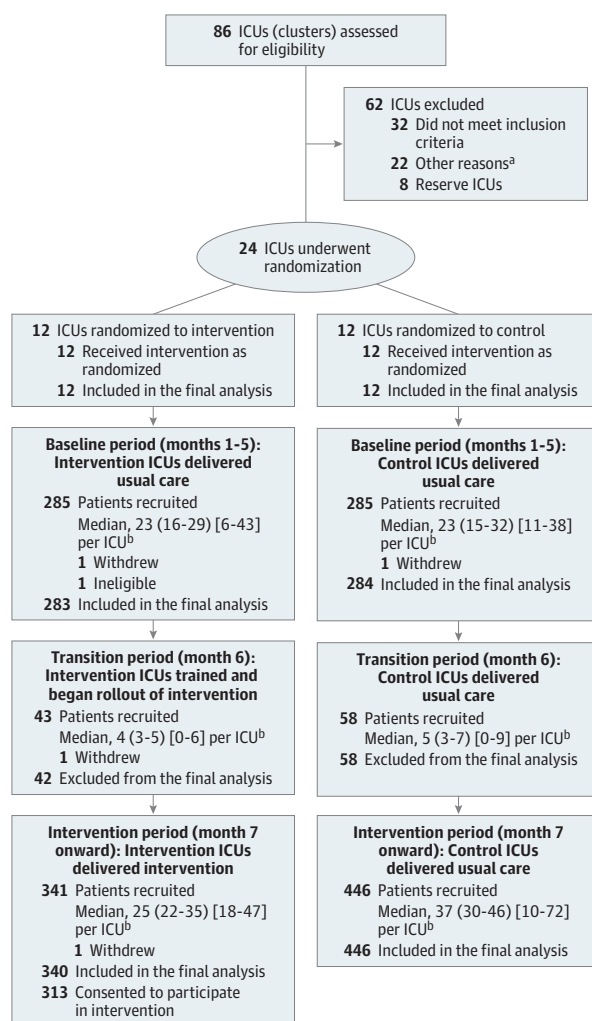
**86** ICUs (clusters) assessed for eligibility

**62** ICUs excluded
**32** Did not meet inclusion criteria
**22** Other reasons$^{a}$
**8** Reserve ICUs

**24** ICUs underwent randomization

**12** ICUs randomized to intervention
**12** Received intervention as randomized
**12** Included in the final analysis

**Baseline period (months 1-5): Intervention ICUs delivered usual care**
**285** Patients recruited
Median, 23 (16-29) [6-43] per ICU$^{b}$
**1** Withdrew
**1** Ineligible
**283** Included in the final analysis

**Transition period (month 6): Intervention ICUs trained and began rollout of intervention**
**43** Patients recruited
Median, 4 (3-5) [0-6] per ICU$^{b}$
**1** Withdrew
**42** Excluded from the final analysis

**Intervention period (month 7 onward): Intervention ICUs delivered intervention**
**341** Patients recruited
Median, 25 (22-35) [18-47] per ICU$^{b}$
**1** Withdrew
**340** Included in the final analysis
**313** Consented to participate in intervention

**12** ICUs randomized to control
**12** Received intervention as randomized
**12** Included in the final analysis

**Baseline period (months 1-5): Control ICUs delivered usual care**
**285** Patients recruited
Median, 23 (15-32) [11-38] per ICU$^{b}$
**1** Withdrew
**284** Included in the final analysis

**Transition period (month 6): Control ICUs delivered usual care**
**58** Patients recruited
Median, 5 (3-7) [0-9] per ICU$^{b}$
**58** Excluded from the final analysis

**Intervention period (month 7 onward): Control ICUs delivered usual care**
**446** Patients recruited
Median, 37 (30-46) [10-72] per ICU$^{b}$
**446** Included in the final analysis